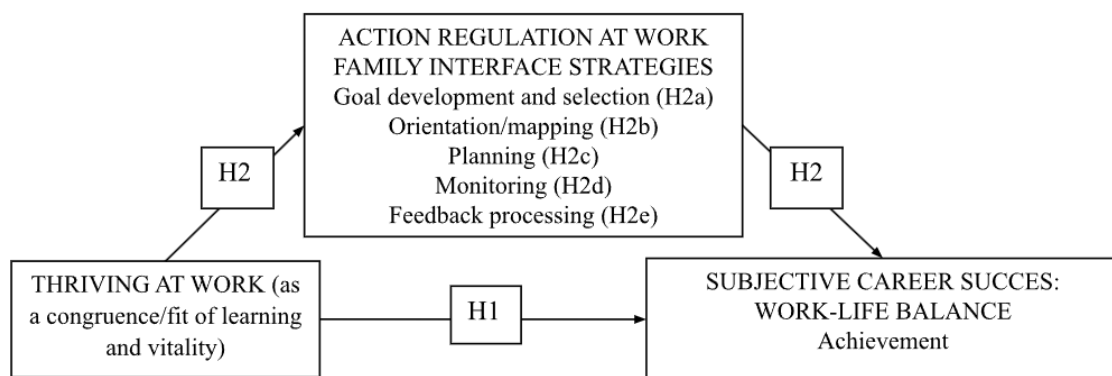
ACTION REGULATION AT WORK FAMILY INTERFACE STRATEGIES
Goal development and selection (H2a)
Orientation/mapping (H2b)
Planning (H2c)
Monitoring (H2d)
Feedback processing (H2e)

H2

H2

THRIVING AT WORK (as a congruence/fit of learning and vitality)

H1

SUBJECTIVE CAREER SUCCES: WORK-LIFE BALANCE
Achievement